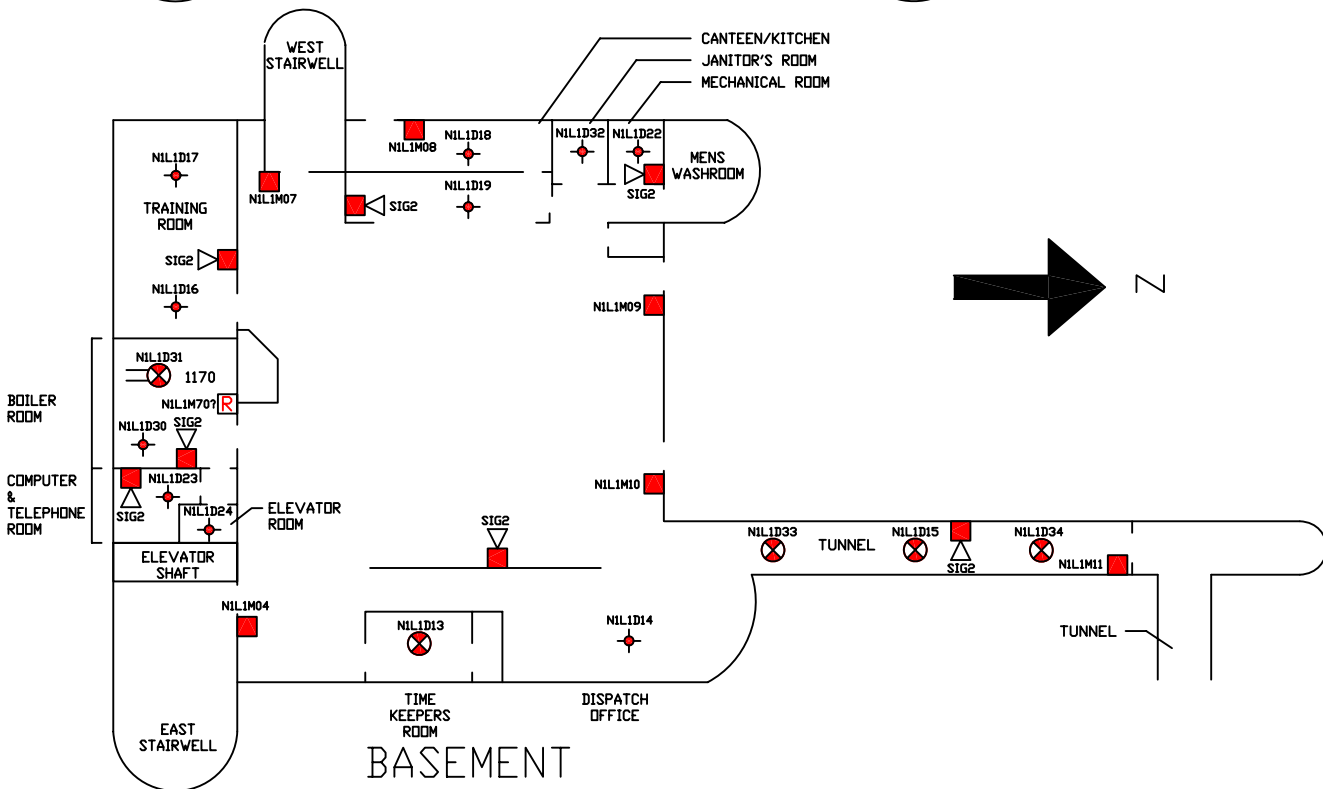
WEST STAIRWELL

CANTEEN/KITCHEN
JANITOR'S ROOM
MECHANICAL ROOM

N1L1M08
N1L1D18
N1L1D32
N1L1D22
MENS WASHROOM
SIG2

N1L1D17
N1L1M07
N1L1D19
SIG2

TRAINING ROOM
SIG2
N1L1D16

N1L1M09

N

N1L1D31
1170
BOILER ROOM
N1L1M70?
R
N1L1D30
SIG2

COMPUTER & TELEPHONE ROOM
N1L1D23
SIG2
N1L1D24
ELEVATOR ROOM

N1L1M10

SIG2
N1L1D33
TUNNEL
N1L1D15
SIG2
N1L1D34
N1L1M11

ELEVATOR SHAFT

N1L1M04
N1L1D13
N1L1D14

TUNNEL

TIME KEEPERS ROOM
DISPATCH OFFICE
EAST STAIRWELL

BASEMENT